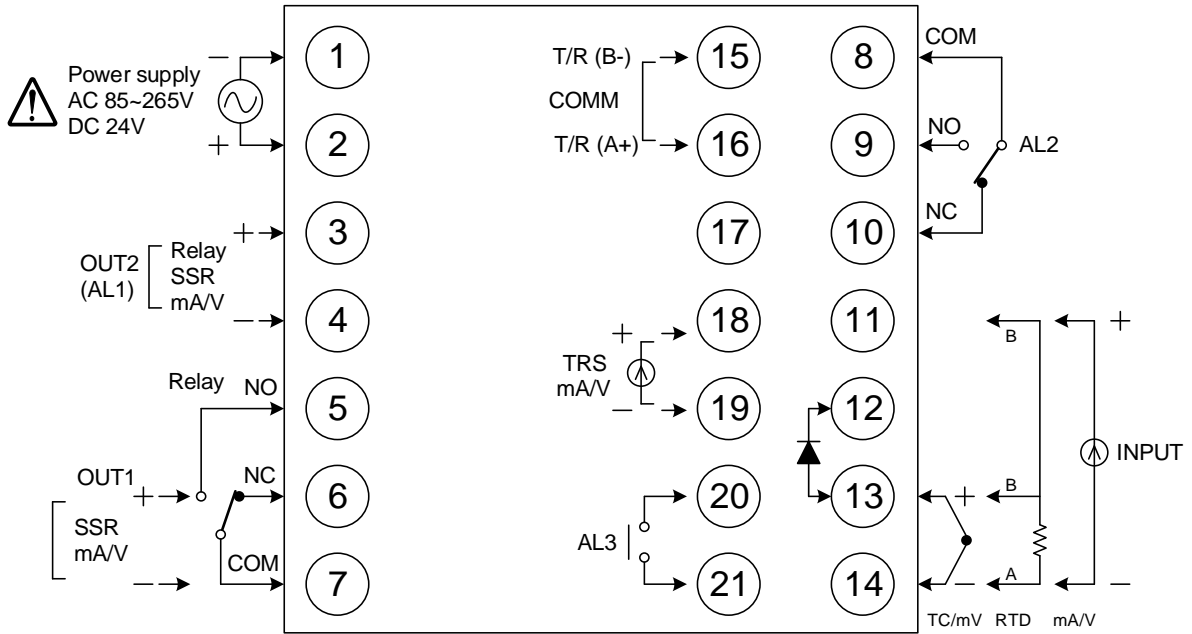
Power supply
AC 85~265V
DC 24V

−
+

1
2
3
4
5
6
7

OUT2
(AL1)
Relay
SSR
mA/V

+
−

Relay
NO
OUT1
+
NC
SSR
mA/V
COM
−

T/R (B-)
COMM
T/R (A+)

15
16
17
18
19
20
21

+
TRS
mA/V
−

AL3

8
9
10
11
12
13
14

COM
NO
AL2
NC

B
+
INPUT
+
B
A
−
−
TC/mV RTD mA/V